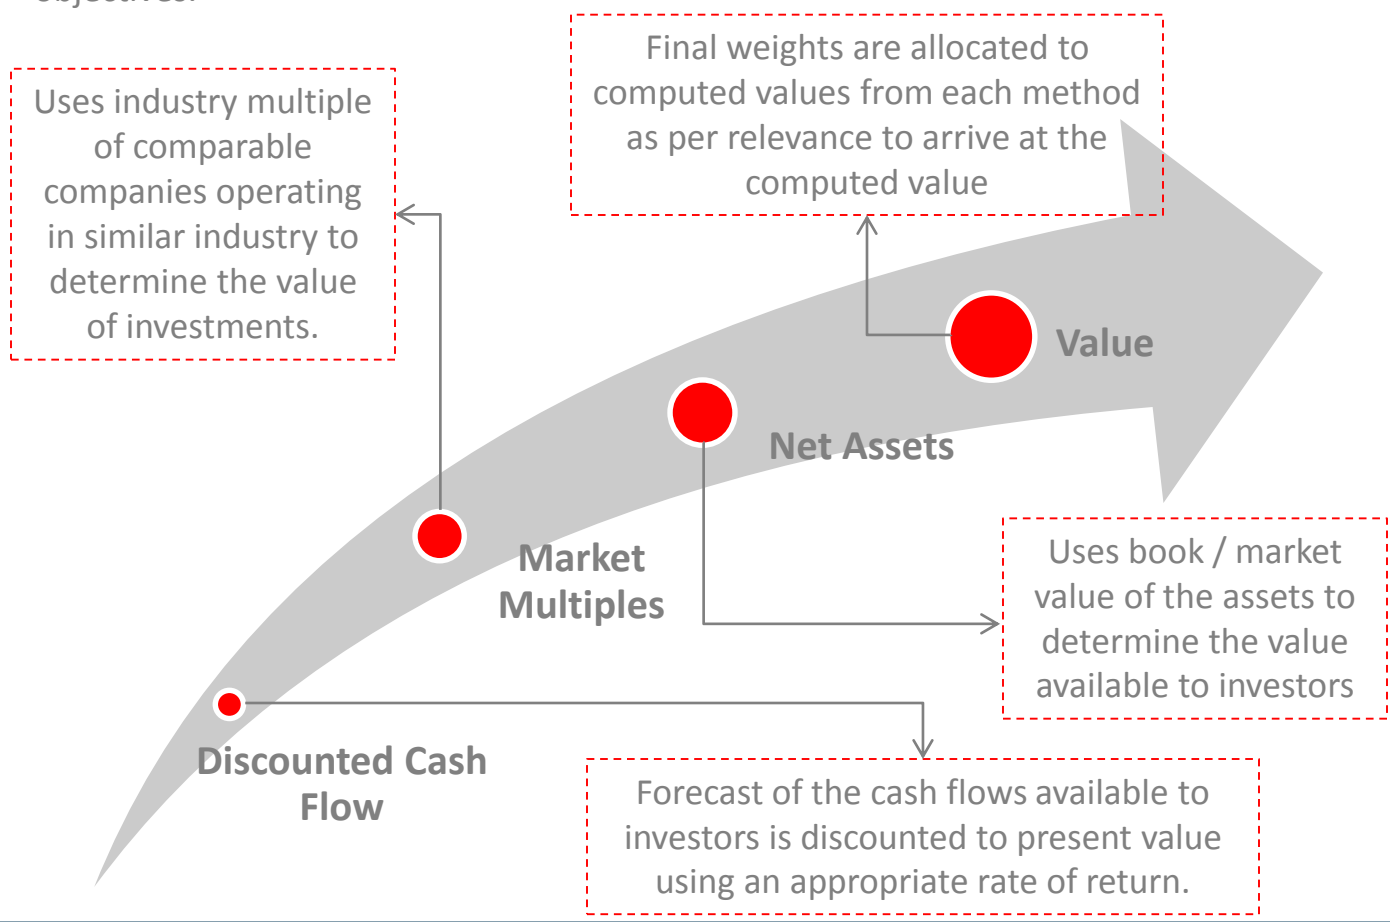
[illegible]

Uses industry multiple of comparable companies operating in similar industry to determine the value of investments.

Final weights are allocated to computed values from each method as per relevance to arrive at the computed value

Value

Net Assets

Market Multiples

Uses book / market value of the assets to determine the value available to investors

Discounted Cash Flow

Forecast of the cash flows available to investors is discounted to present value using an appropriate rate of return.